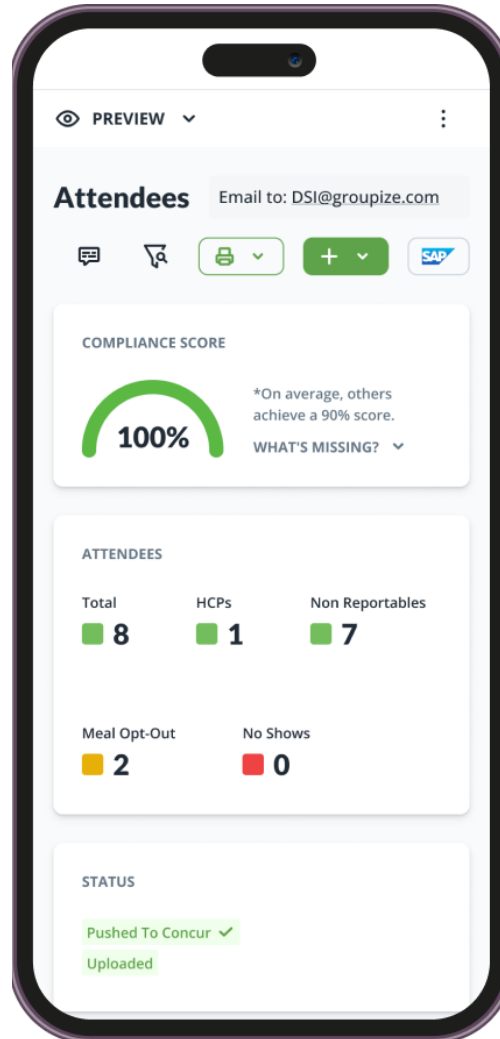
PREVIEW

Attendees

Email to: DSI@groupize.com

SAP

COMPLIANCE SCORE

100%

*On average, others achieve a 90% score.

WHAT'S MISSING?

ATTENDEES

Total
8

HCPs
1

Non Reportables
7

Meal Opt-Out
2

No Shows
0

STATUS

Pushed To Concur

Uploaded